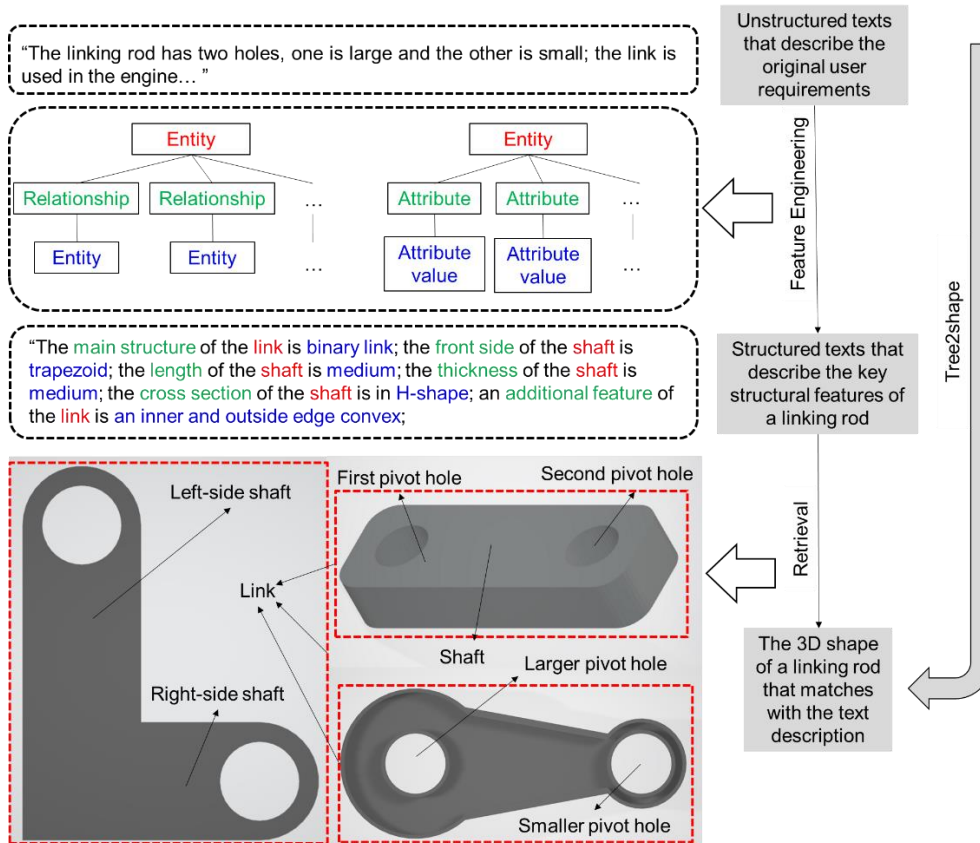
“The linking rod has two holes, one is large and the other is small; the link is used in the engine… ”

Entity

Relationship

Relationship

…

Entity

Entity

…

Entity

Attribute

Attribute

…

Attribute value

Attribute value

…

“The main structure of the link is binary link; the front side of the shaft is trapezoid; the length of the shaft is medium; the thickness of the shaft is medium; the cross section of the shaft is in H-shape; an additional feature of the link is an inner and outside edge convex;

Unstructured texts that describe the original user requirements

Feature Engineering

Structured texts that describe the key structural features of a linking rod

Retrieval

The 3D shape of a linking rod that matches with the text description

Tree2shape

Left-side shaft

Link

Right-side shaft

First pivot hole

Second pivot hole

Shaft

Larger pivot hole

Smaller pivot hole